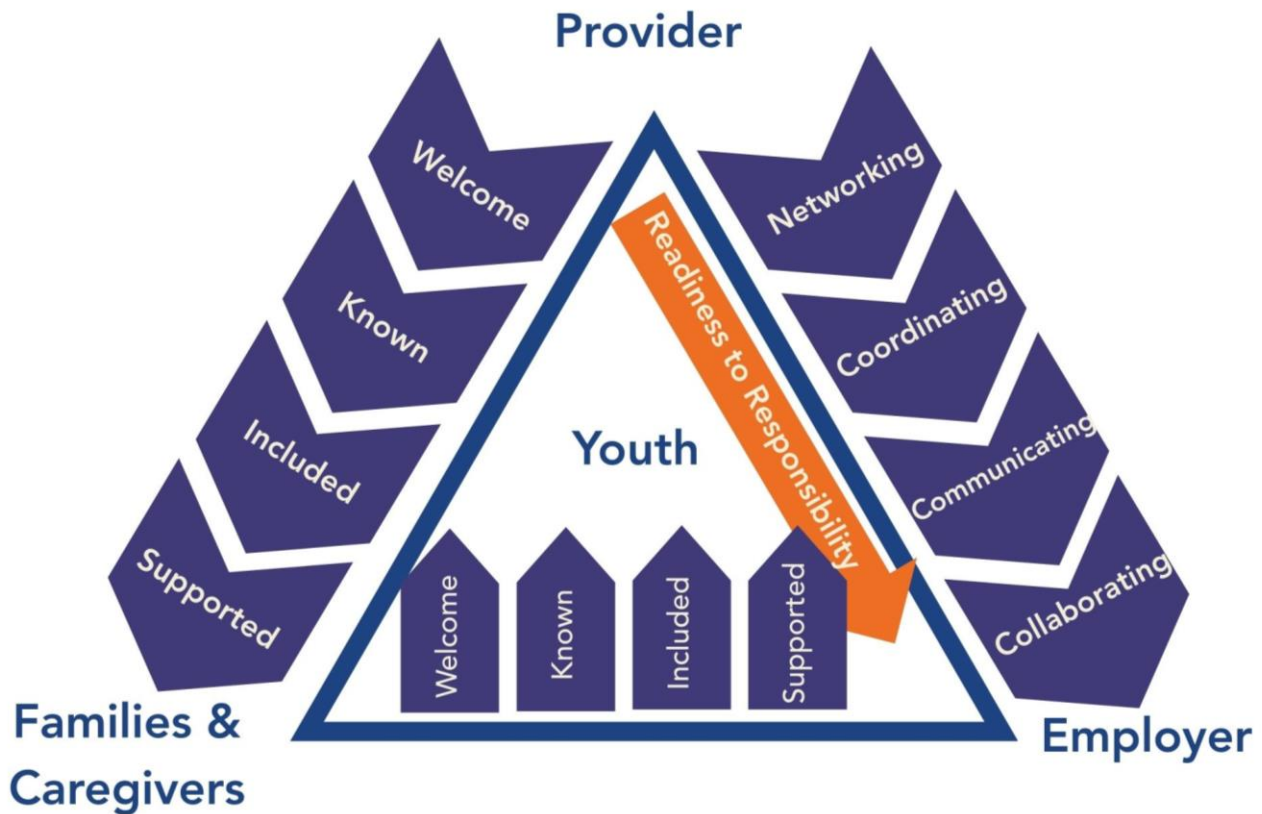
Provider

Welcome

Known

Included

Supported

Networking

Coordinating

Communicating

Collaborating

Readiness to Responsibility

Youth

Welcome

Known

Included

Supported

Families & Caregivers

Employer